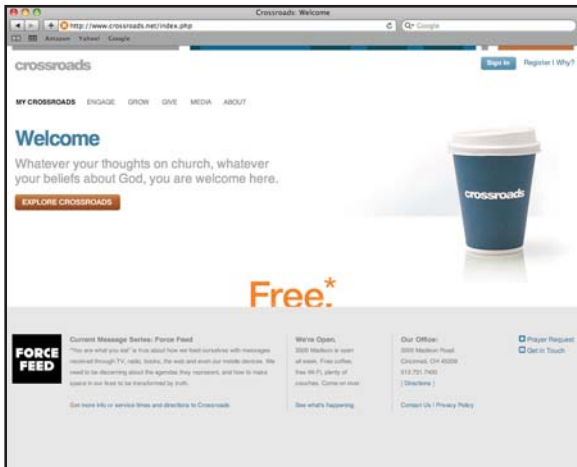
Crossroads: Welcome

http://www.crossroads.net/index.php

Q- Google

Amazon Yahoo! Google

crossroads

Sign In Register | Why?

MY CROSSROADS ENGAGE GROW GIVE MEDIA ABOUT

Welcome

Whatever your thoughts on church, whatever your beliefs about God, you are welcome here.

EXPLORE CROSSROADS

crossroads

Free.*

FORCE FEED

Current Message Series: Force Feed

"You are what you eat" is true about how we feed ourselves with messages received through TV, radio, books, the web and even our mobile devices. We need to be discerning about the agendas they represent, and how to make space in our lives to be transformed by truth.

Get more info or service times and directions to Crossroads

We're Open.

3500 Madison is open all week. Free coffee, free Wi-Fi, plenty of couches. Come on over.

See what's happening.

Our Office:

3500 Madison Road
Cincinnati, OH 45209
513.731.7400
| Directions |

Contact Us | Privacy Policy

Prayer Request

Get in Touch